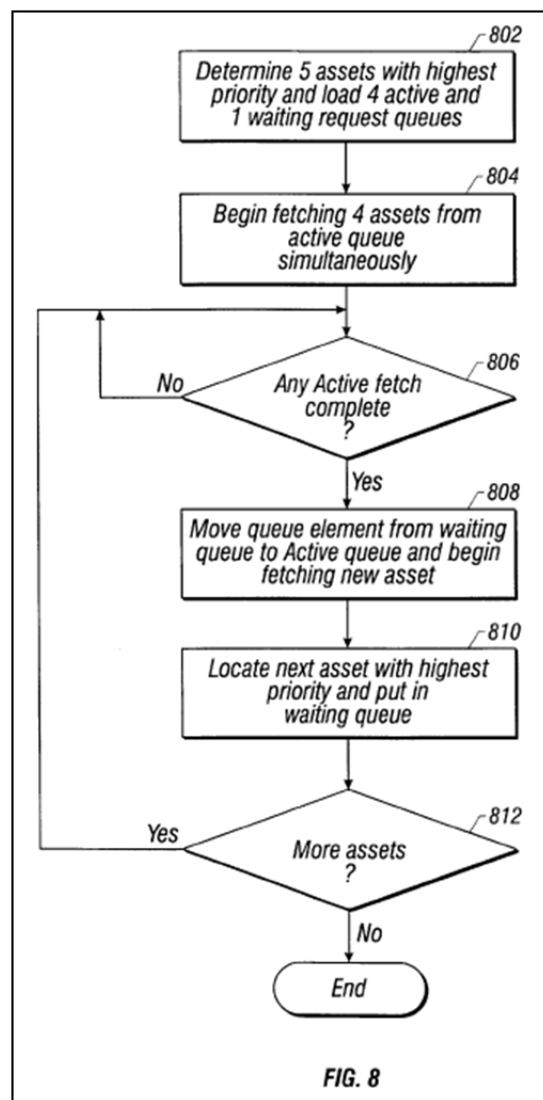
802
Determine 5 assets with highest priority and load 4 active and 1 waiting request queues

804
Begin fetching 4 assets from active queue simultaneously

806
No
Any Active fetch complete ?

Yes

808
Move queue element from waiting queue to Active queue and begin fetching new asset

810
Locate next asset with highest priority and put in waiting queue

812
Yes
More assets ?

No

End

FIG. 8